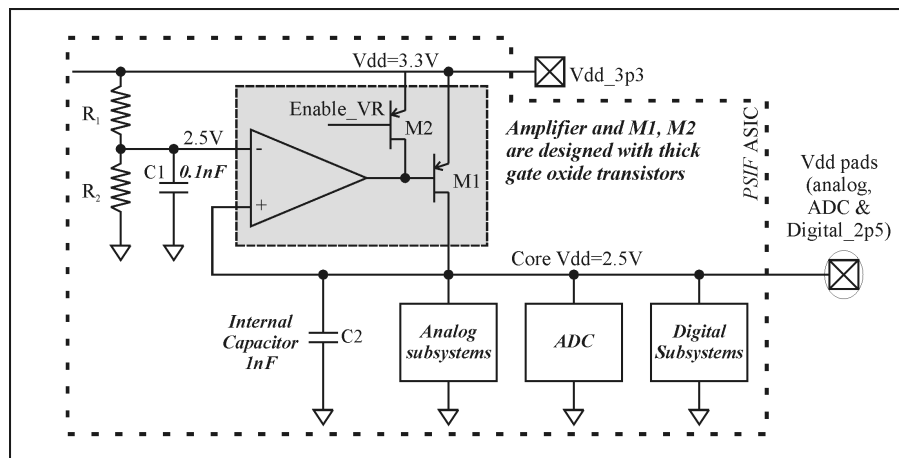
Vdd=3.3V
Vdd_3p3
$R_1$
$R_2$
2.5V
C1
0.1nF
Enable_VR
M2
M1
-
+
Amplifier and M1, M2 are designed with thick gate oxide transistors
PSIF ASIC
Vdd pads (analog, ADC & Digital_2p5)
Core Vdd=2.5V
Internal Capacitor 1nF
C2
Analog subsystems
ADC
Digital Subsystems